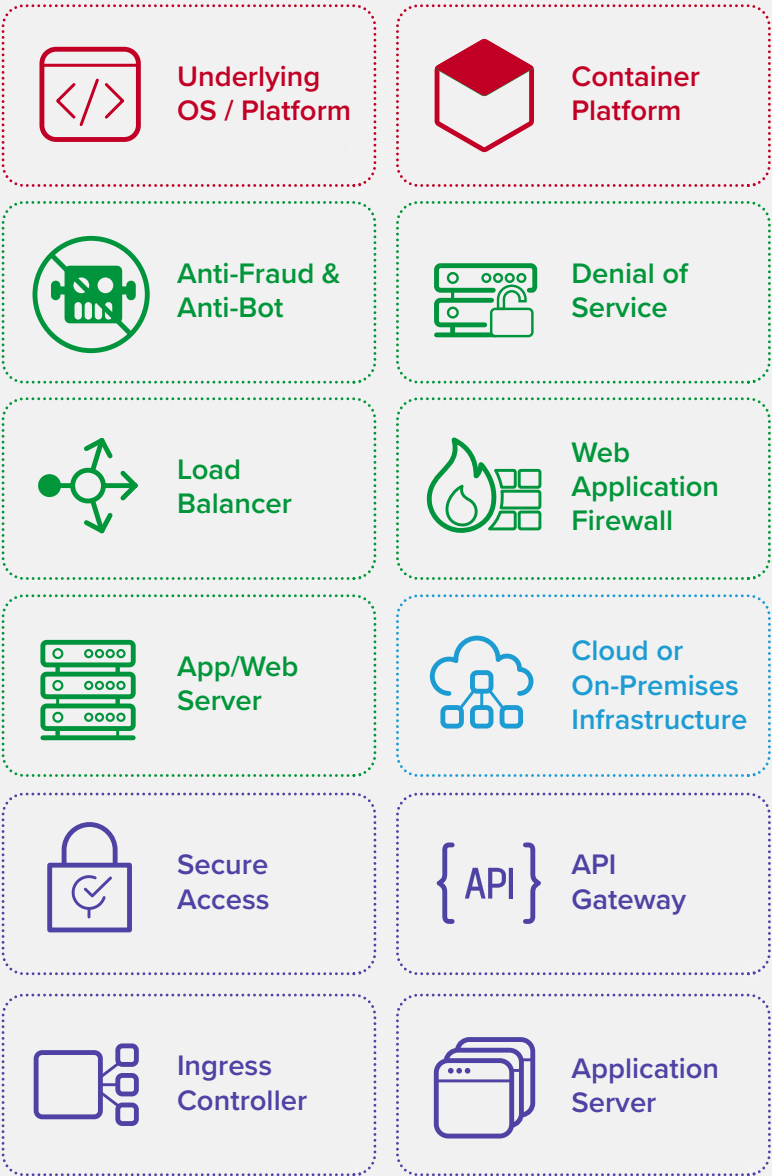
Underlying OS / Platform

Container Platform

Anti-Fraud & Anti-Bot

Denial of Service

Load Balancer

Web Application Firewall

App/Web Server

Cloud or On-Premises Infrastructure

Secure Access

{API}

API Gateway

Ingress Controller

Application Server